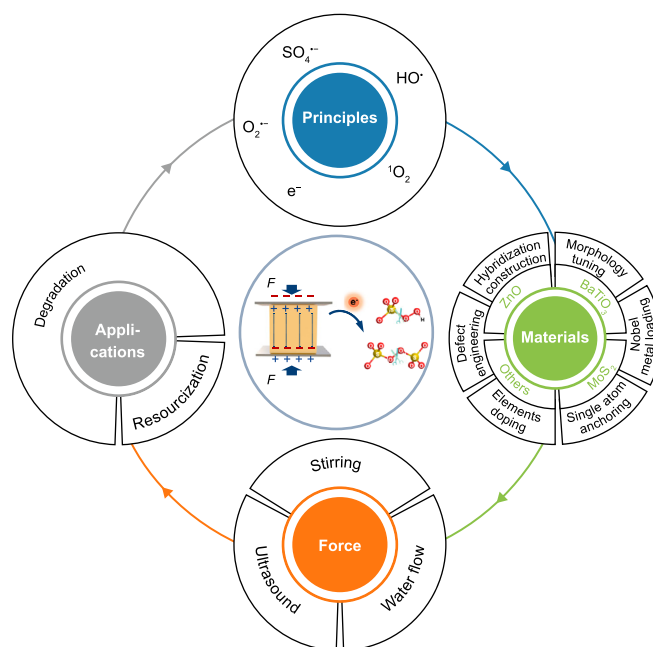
$SO_4^{\bullet-}$

HO$^{\bullet}$

Principles

$O_2^{\bullet-}$

e$^-$

$^1O_2$

Hybridization construction

Morphology tuning

ZnO

BaTiO$_3$

Nobel metal loading

Defect engineering

Materials

Others

MoS$_2$

Elements doping

Single atom anchoring

Degradation

Appli-cations

Resourcization

F

F

e$^-$

H

Stirring

Force

Ultrasound

Water flow